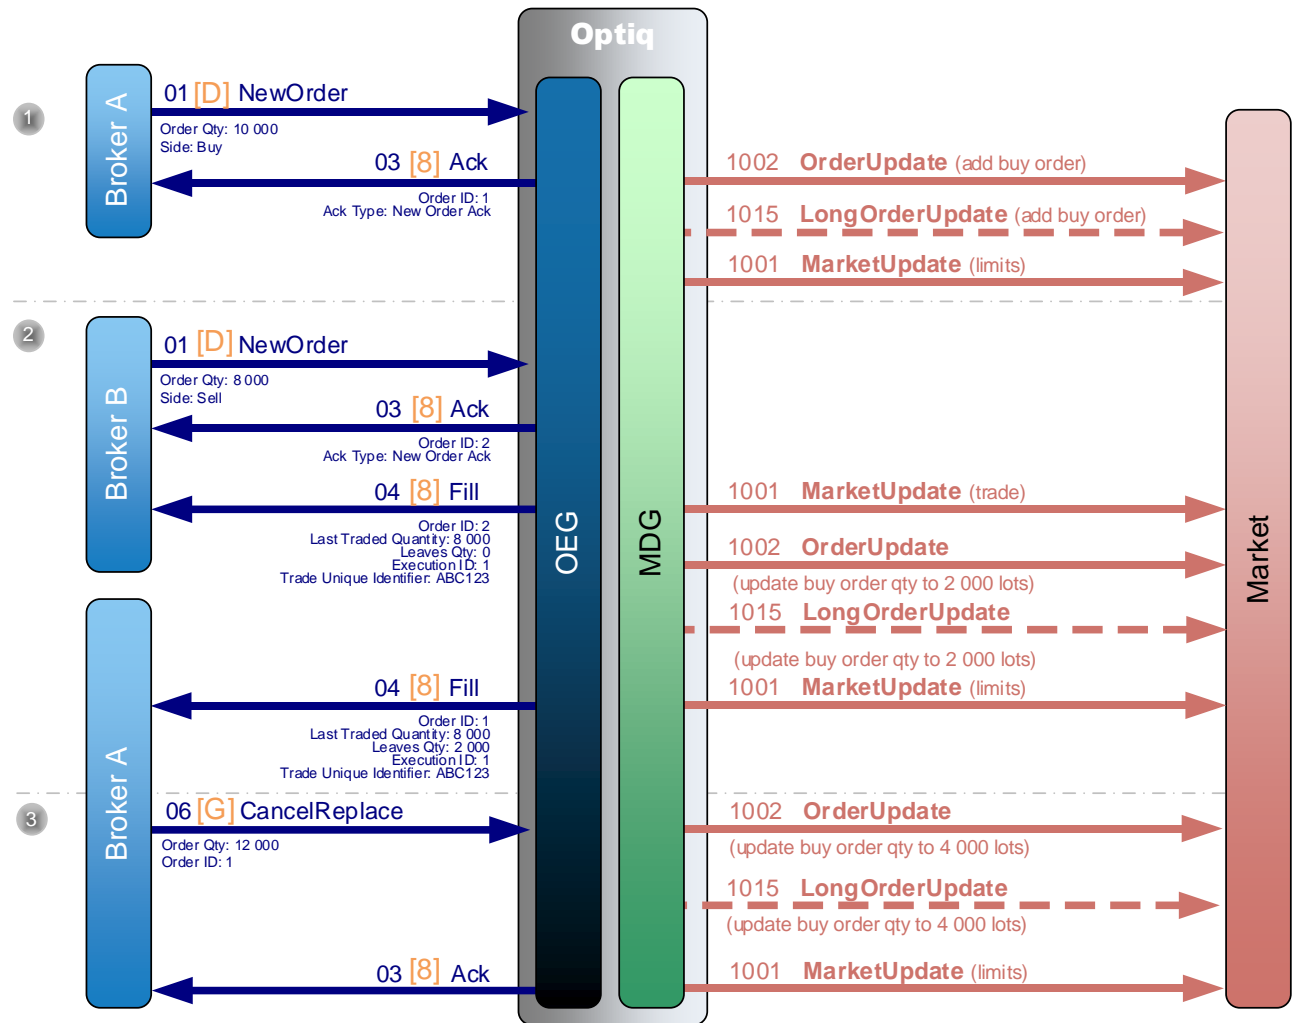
Optiq

1

Broker A

01 [D] NewOrder
Order Qty: 10 000
Side: Buy

03 [8] Ack
Order ID: 1
Ack Type: New Order Ack

1002 OrderUpdate (add buy order)

1015 LongOrderUpdate (add buy order)

1001 MarketUpdate (limits)

2

Broker B

01 [D] NewOrder
Order Qty: 8 000
Side: Sell

03 [8] Ack
Order ID: 2
Ack Type: New Order Ack

04 [8] Fill
Order ID: 2
Last Traded Quantity: 8 000
Leaves Qty: 0
Execution ID: 1
Trade Unique Identifier: ABC123

OEG

MDG

1001 MarketUpdate (trade)

1002 OrderUpdate
(update buy order qty to 2 000 lots)

1015 LongOrderUpdate
(update buy order qty to 2 000 lots)

1001 MarketUpdate (limits)

Market

Broker A

04 [8] Fill
Order ID: 1
Last Traded Quantity: 8 000
Leaves Qty: 2 000
Execution ID: 1
Trade Unique Identifier: ABC123

3

06 [G] CancelReplace
Order Qty: 12 000
Order ID: 1

1002 OrderUpdate
(update buy order qty to 4 000 lots)

1015 LongOrderUpdate
(update buy order qty to 4 000 lots)

03 [8] Ack

1001 MarketUpdate (limits)